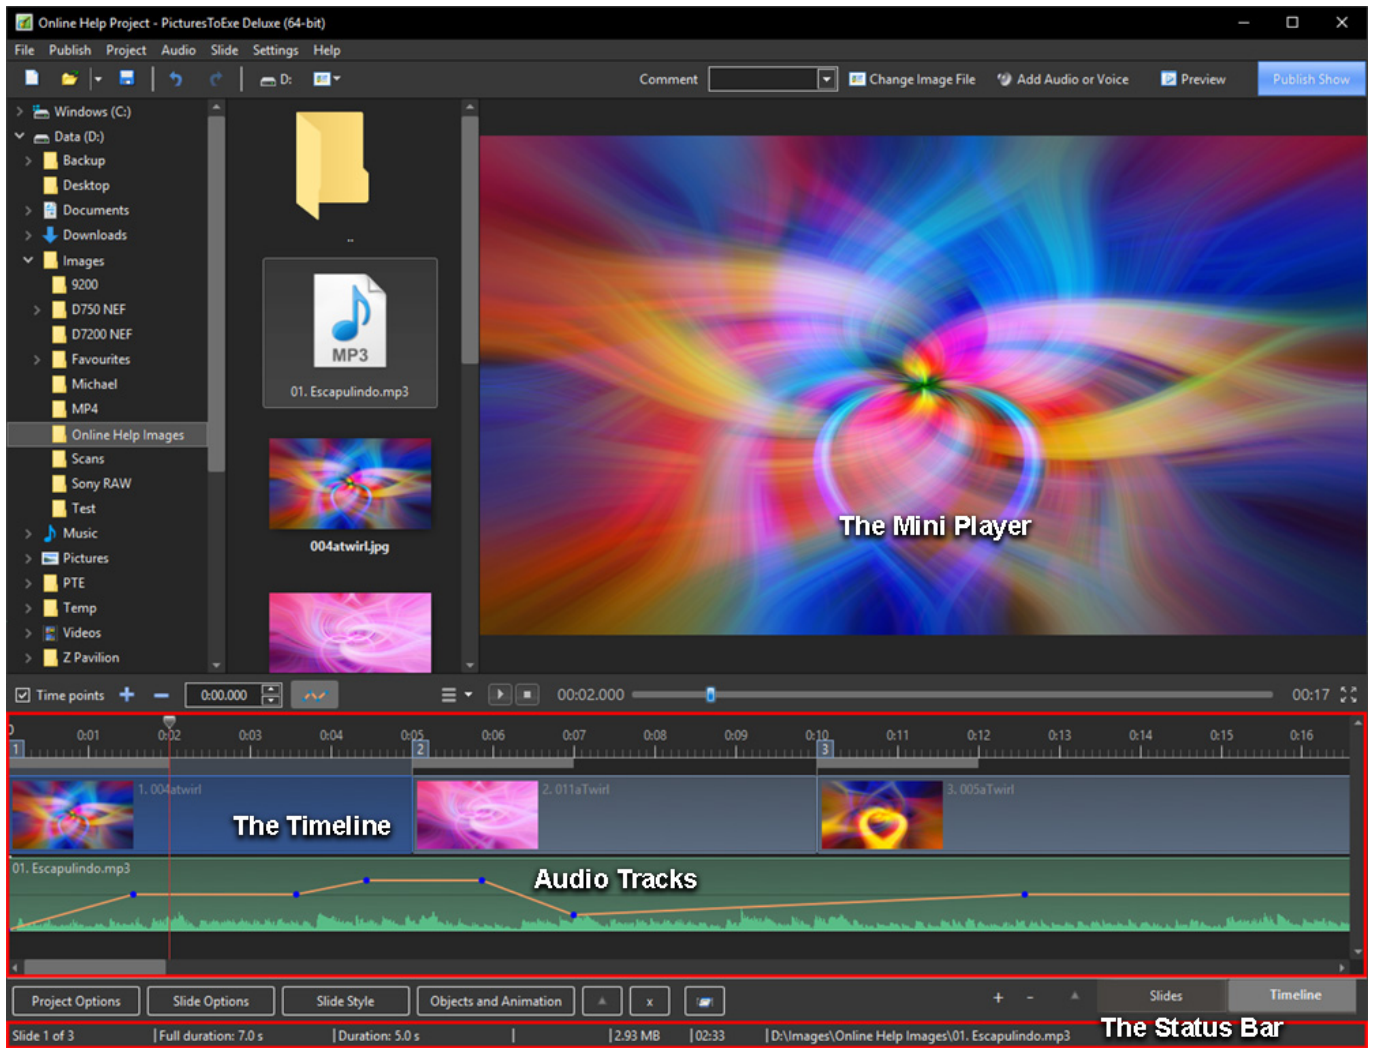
Online Help Project - PicturesToExe Deluxe (64-bit)

File Publish Project Audio Slide Settings Help

D:

Comment

Change Image File

Add Audio or Voice

Preview

Publish Show

Windows (C:)
Data (D:)
Backup
Desktop
Documents
Downloads
Images
9200
D750 NEF
D7200 NEF
Favourites
Michael
MP4
Online Help Images
Scans
Sony RAW
Test
Music
Pictures
PTE
Temp
Videos
Z Pavilion

..

MP3

01. Escapulindo.mp3

004atwirl.jpg

The Mini Player

Time points

0:00.000

00:02.000

00:17

0:01 0:02 0:03 0:04 0:05 0:06 0:07 0:08 0:09 0:10 0:11 0:12 0:13 0:14 0:15 0:16

1 2 3

1. 004atwirl

The Timeline

2. 011aTwirl

3. 005aTwirl

01. Escapulindo.mp3

Audio Tracks

Project Options

Slide Options

Slide Style

Objects and Animation

x

+ -

Slides

Timeline

Slide 1 of 3 | Full duration: 7.0 s | Duration: 5.0 s | 2.93 MB | 02:33 | D:\Images\Online Help Images\01. Escapulindo.mp3

The Status Bar